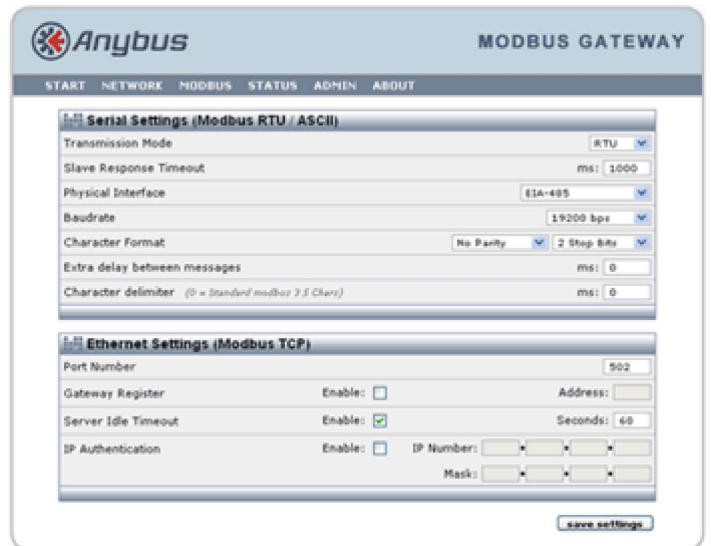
Anybus

MODBUS GATEWAY

START NETWORK MODBUS STATUS ADMIN ABOUT

Serial Settings (Modbus RTU / ASCII)

| | |
|---|---|
| Transmission Mode | RTU |
| Slave Response Timeout | ms: 1000 |
| Physical Interface | EIA-485 |
| Baudrate | 19200 bps |
| Character Format | No Parity · 2 Stop Bits |
| Extra delay between messages | ms: 0 |
| Character delimiter (0 = Standard modbus 3.5 Chars) | ms: 0 |

Ethernet Settings (Modbus TCP)

| | | |
|---|---|---|
| Port Number | | 502 |
| Gateway Register | Enable: | Address: |
| Server Idle Timeout | Enable: | Seconds: 60 |
| IP Authentication | Enable: | IP Number: Mask: |

save settings